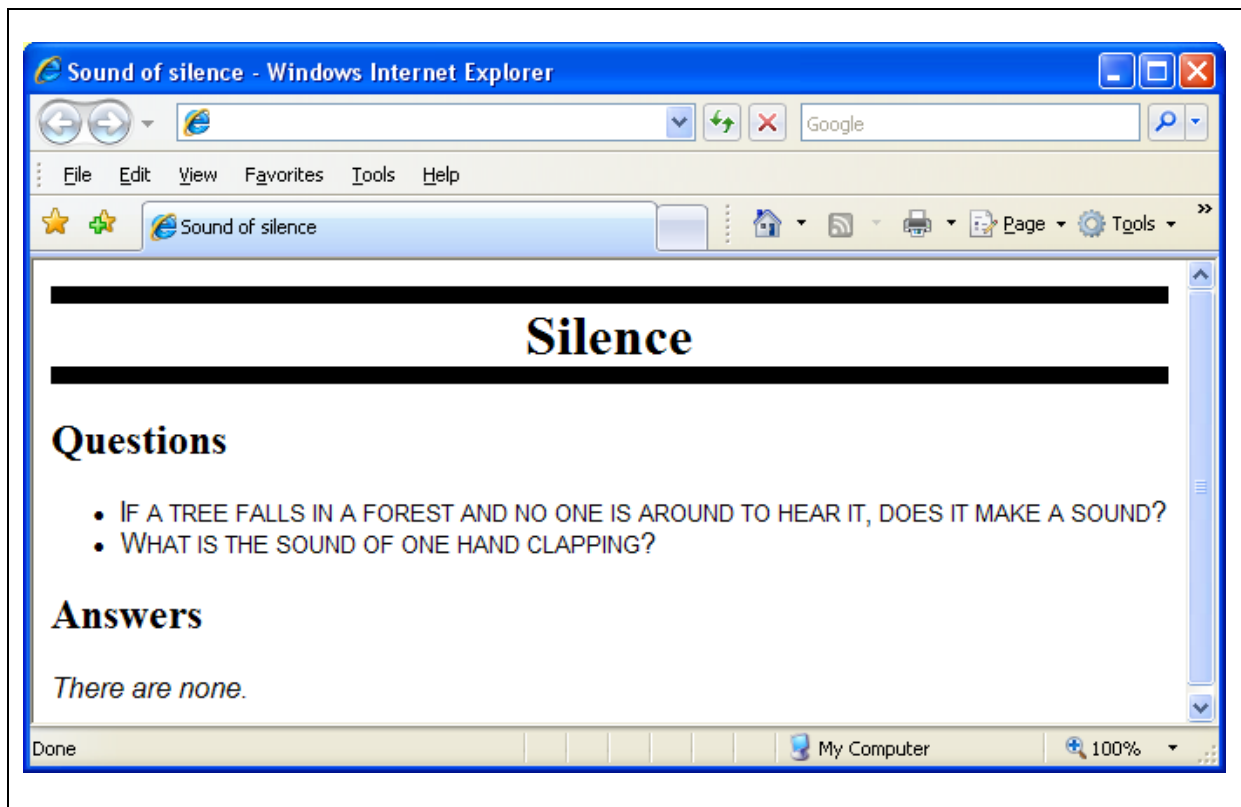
Sound of silence - Windows Internet Explorer

Google

File Edit View Favorites Tools Help

Sound of silence

Page Tools

Silence

Questions

- If a tree falls in a forest and no one is around to hear it, does it make a sound?
- What is the sound of one hand clapping?

Answers

*There are none.*

Done My Computer 100%